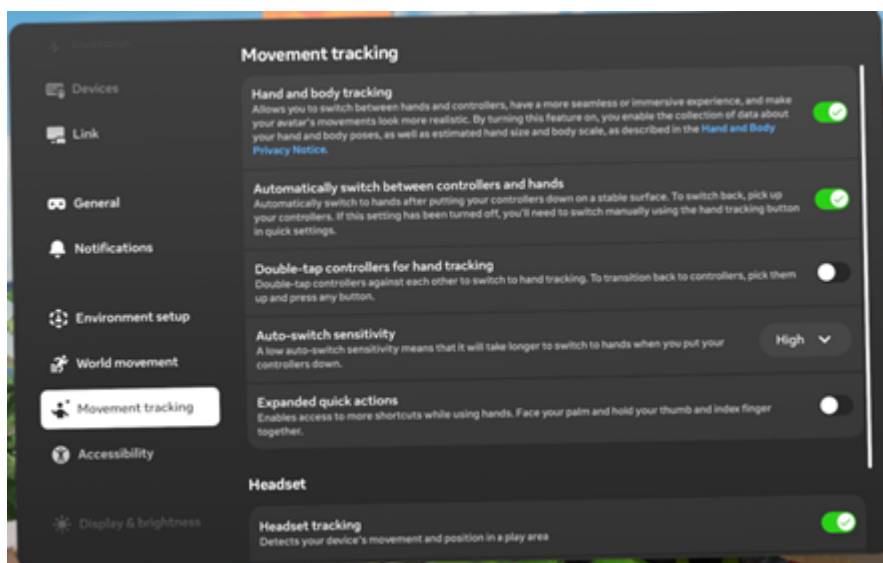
Devices

Link

General

Notifications

Environment setup

World movement

Movement tracking

Accessibility

Display & brightness

Movement tracking

Hand and body tracking
Allows you to switch between hands and controllers, have a more seamless or immersive experience, and make your avatar's movements look more realistic. By turning this feature on, you enable the collection of data about your hand and body poses, as well as estimated hand size and body scale, as described in the Hand and Body Privacy Notice.

Automatically switch between controllers and hands
Automatically switch to hands after putting your controllers down on a stable surface. To switch back, pick up your controllers. If this setting has been turned off, you'll need to switch manually using the hand tracking button in quick settings.

Double-tap controllers for hand tracking
Double-tap controllers against each other to switch to hand tracking. To transition back to controllers, pick them up and press any button.

Auto-switch sensitivity
A low auto-switch sensitivity means that it will take longer to switch to hands when you put your controllers down.

High

Expanded quick actions
Enables access to more shortcuts while using hands. Face your palm and hold your thumb and index finger together.

Headset

Headset tracking
Detects your device's movement and position in a play area